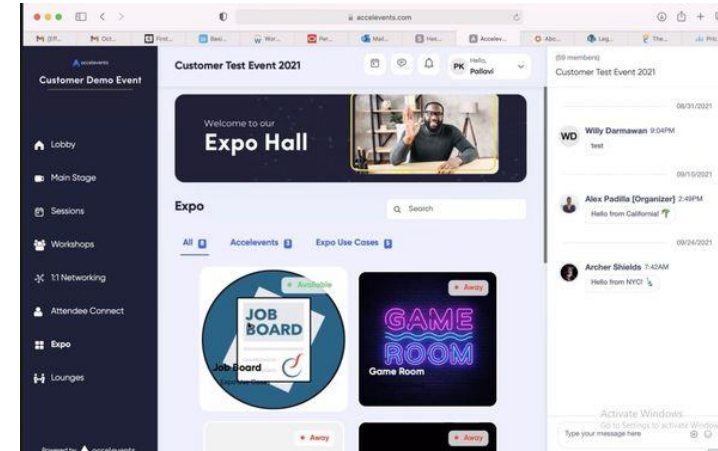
accelevents.com

M (Eff... M Oct... First... Basi... Wor... Per... Mai... Hes... Accelev... Abo... Leg... The... Pric

accelevents
Customer Demo Event

Lobby
Main Stage
Sessions
Workshops
1:1 Networking
Attendee Connect
Expo
Lounges

Powered by accelevents

Customer Test Event 2021

PK Hello, Pallavi

Welcome to our
Expo Hall

Expo

Search

All 8 Accelevents 3 Expo Use Cases 5

Available
JOB BOARD
Job Board

Away
GAME ROOM
Game Room

Away

Away

(59 members)
Customer Test Event 2021

08/31/2021

WD Willy Darmawan 9:04PM
test

09/10/2021

Alex Padilla [Organizer] 2:49PM
Hello from California!

09/24/2021

Archer Shields 7:42AM
Hello from NYC!

Activate Windows
Go to Settings to activate Windows.

Type your message here